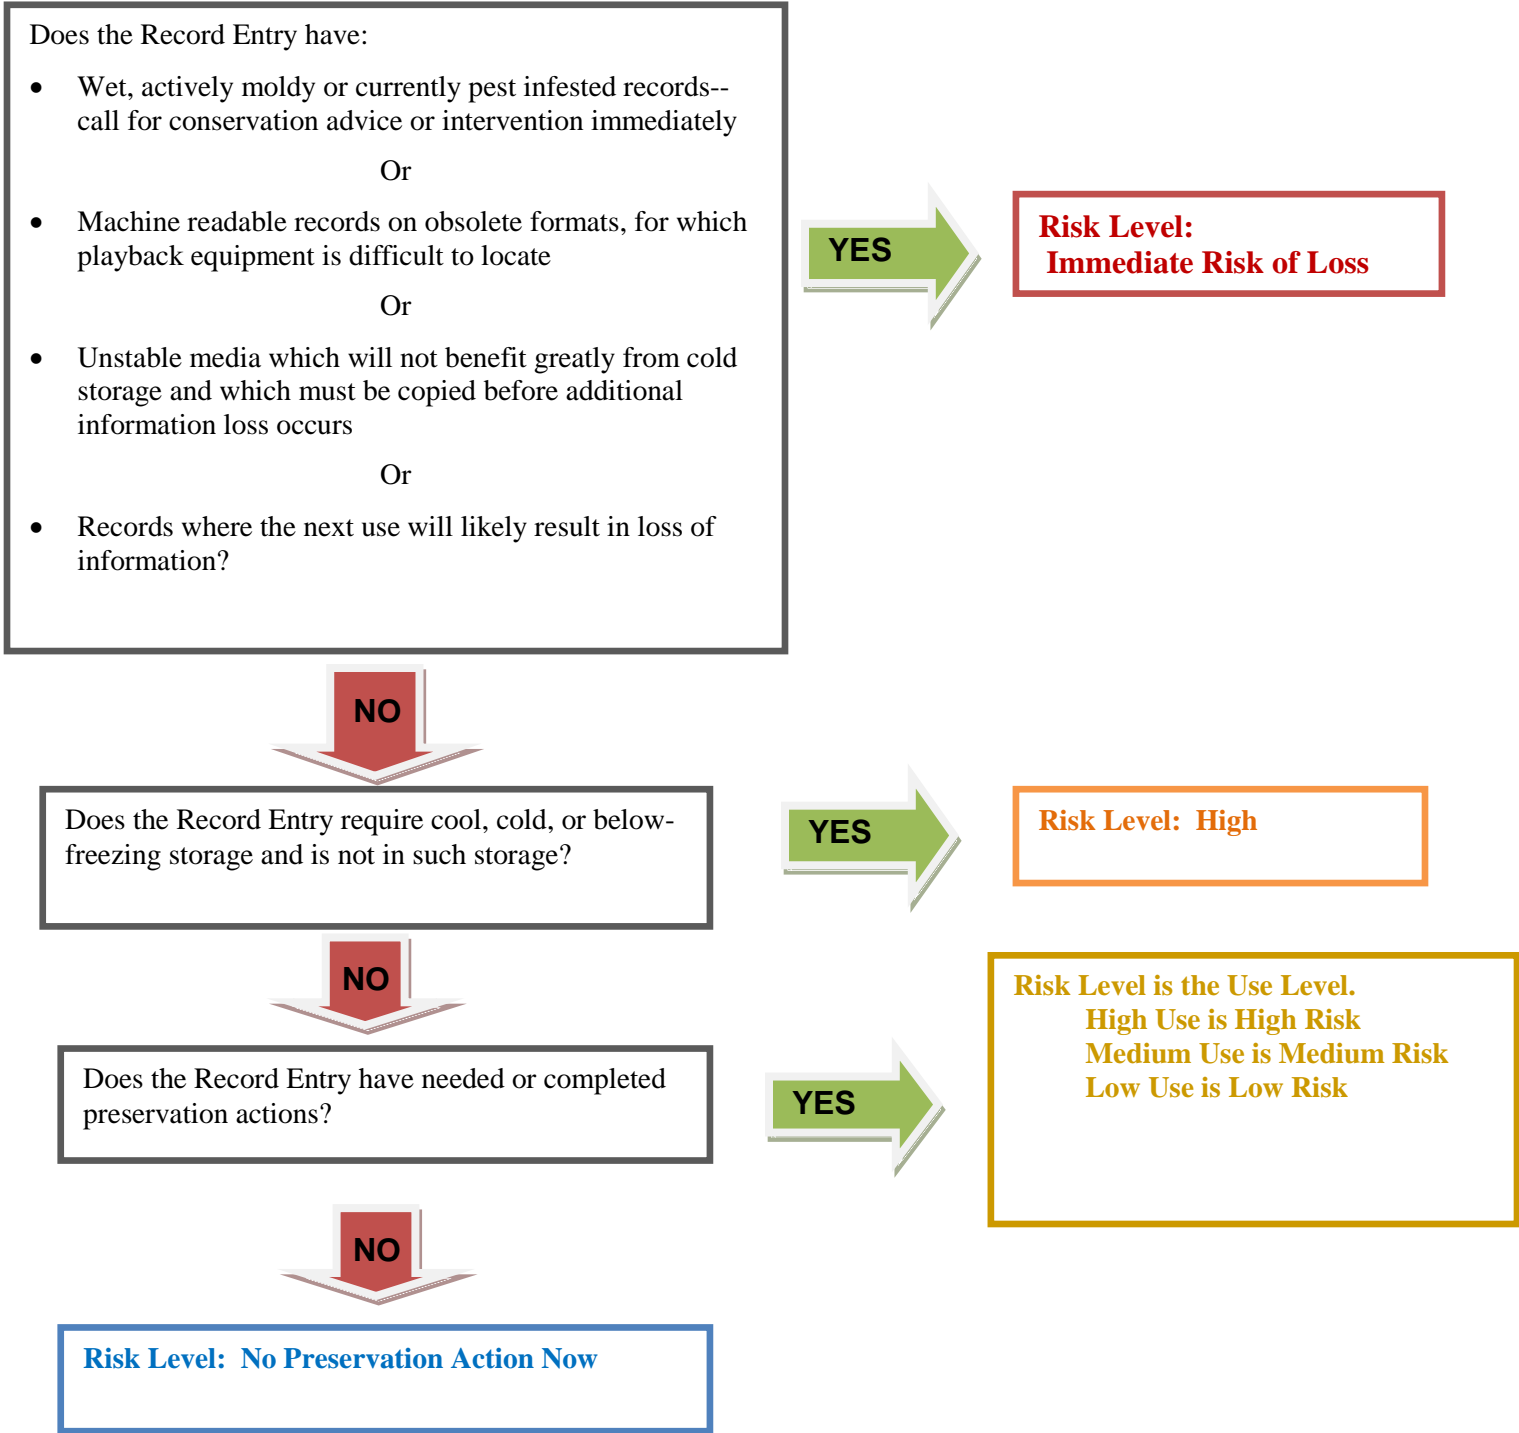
Does the Record Entry have:

- Wet, actively moldy or currently pest infested records--call for conservation advice or intervention immediately

Or

- Machine readable records on obsolete formats, for which playback equipment is difficult to locate

Or

- Unstable media which will not benefit greatly from cold storage and which must be copied before additional information loss occurs

Or

- Records where the next use will likely result in loss of information?

YES

Risk Level:
Immediate Risk of Loss

NO

Does the Record Entry require cool, cold, or below-freezing storage and is not in such storage?

YES

Risk Level: High

NO

Does the Record Entry have needed or completed preservation actions?

YES

Risk Level is the Use Level.
High Use is High Risk
Medium Use is Medium Risk
Low Use is Low Risk

NO

Risk Level: No Preservation Action Now